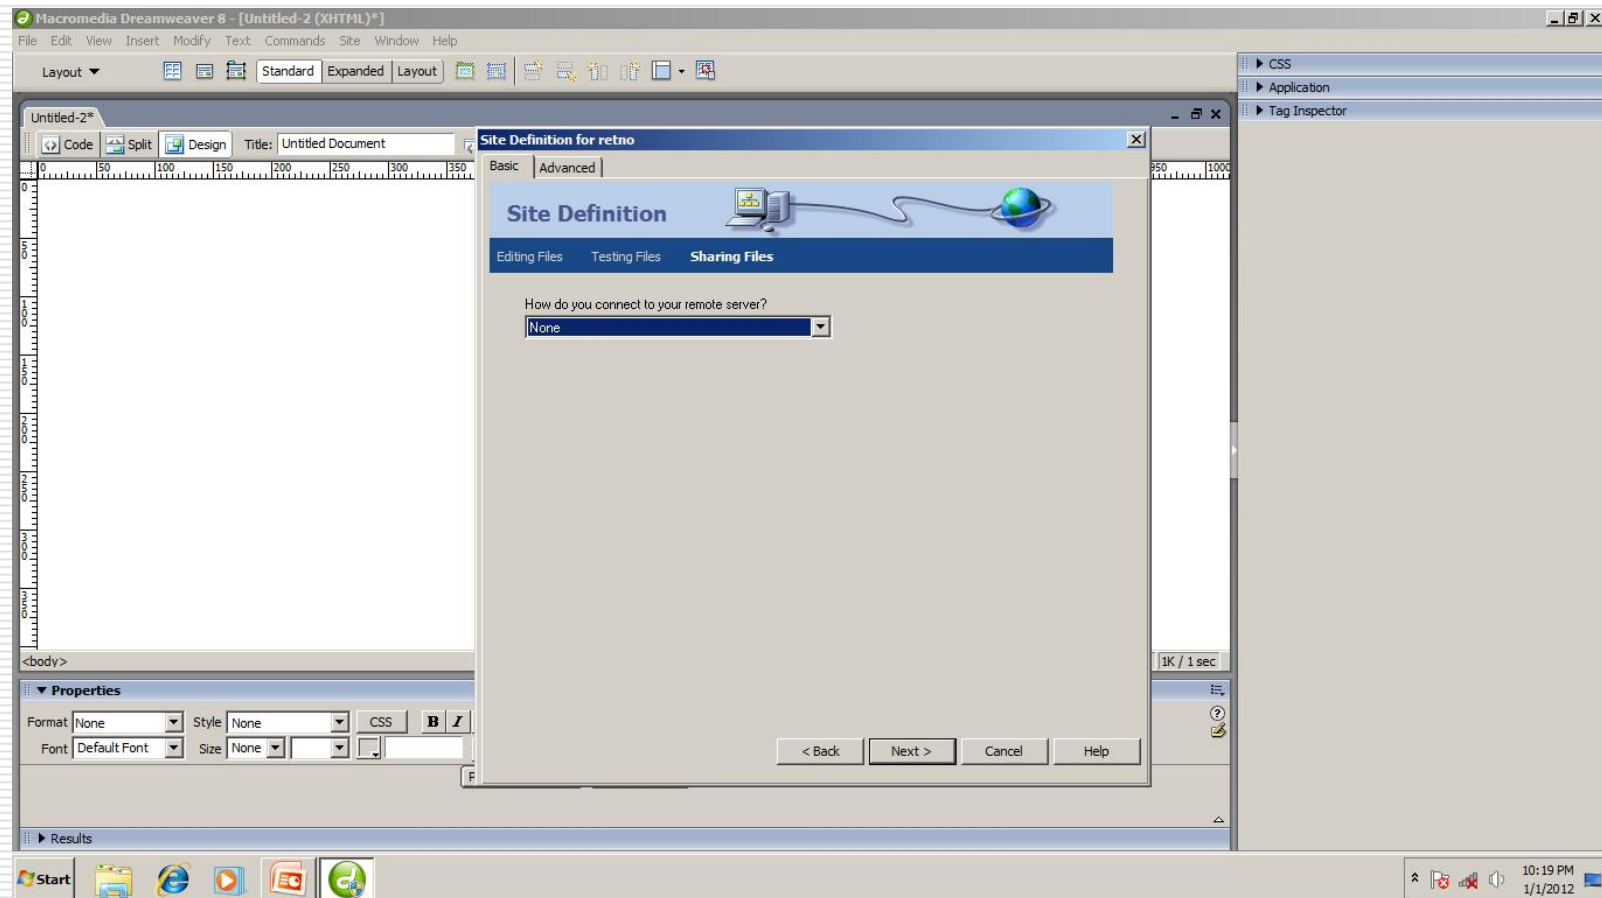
Macromedia Dreamweaver 8 - [Untitled-2 (XHTML)*]

File Edit View Insert Modify Text Commands Site Window Help

Layout

Standard Expanded Layout

CSS
Application
Tag Inspector

Untitled-2*

Code Split Design Title: Untitled Document

0 50 100 150 200 250 300 350 950 1000

Site Definition for retno

Basic Advanced

Site Definition

Editing Files Testing Files Sharing Files

How do you connect to your remote server?

None

< Back Next > Cancel Help

<body>

1K / 1 sec

Properties

Format None Style None CSS B I
Font Default Font Size None

Results

Start

10:19 PM
1/1/2012